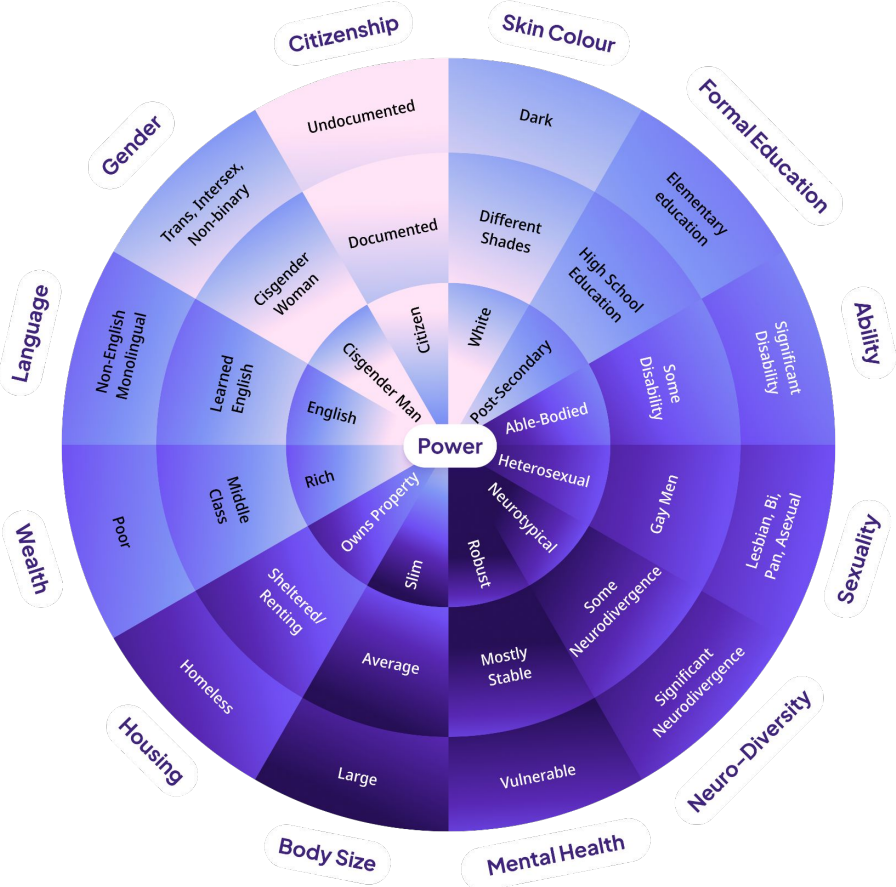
Power

Citizenship
Citizen
Documented
Undocumented

Skin Colour
White
Different Shades
Dark

Formal Education
Post-Secondary
High School Education
Elementary education

Ability
Able-Bodied
Some Disability
Significant Disability

Sexuality
Heterosexual
Gay Men
Lesbian, Bi, Pan, Asexual

Neuro-Diversity
Neurotypical
Some Neurodivergence
Significant Neurodivergence

Mental Health
Robust
Mostly Stable
Vulnerable

Body Size
Slim
Average
Large

Housing
Owns Property
Sheltered/ Renting
Homeless

Wealth
Rich
Middle Class
Poor

Language
English
Learned English
Non-English Monolingual

Gender
Cisgender Man
Cisgender Woman
Trans, Intersex, Non-binary